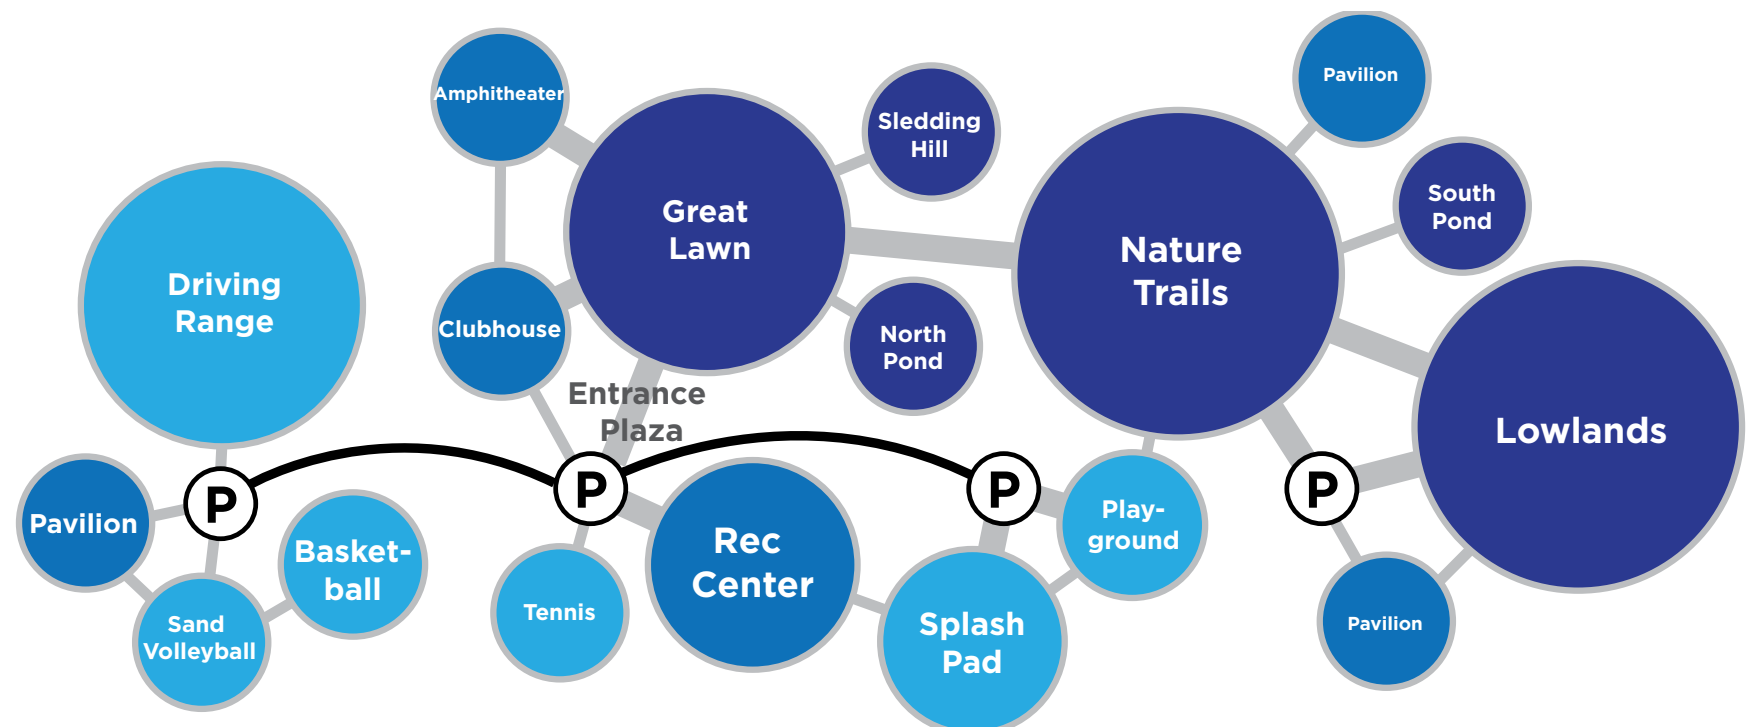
Amphitheater

Great Lawn

Sledding Hill

Pavilion

South Pond

Nature Trails

Driving Range

Clubhouse

North Pond

Entrance Plaza

Lowlands

Pavilion

P

P

P

P

Basket-ball

Rec Center

Play-ground

Sand Volleyball

Tennis

Splash Pad

Pavilion